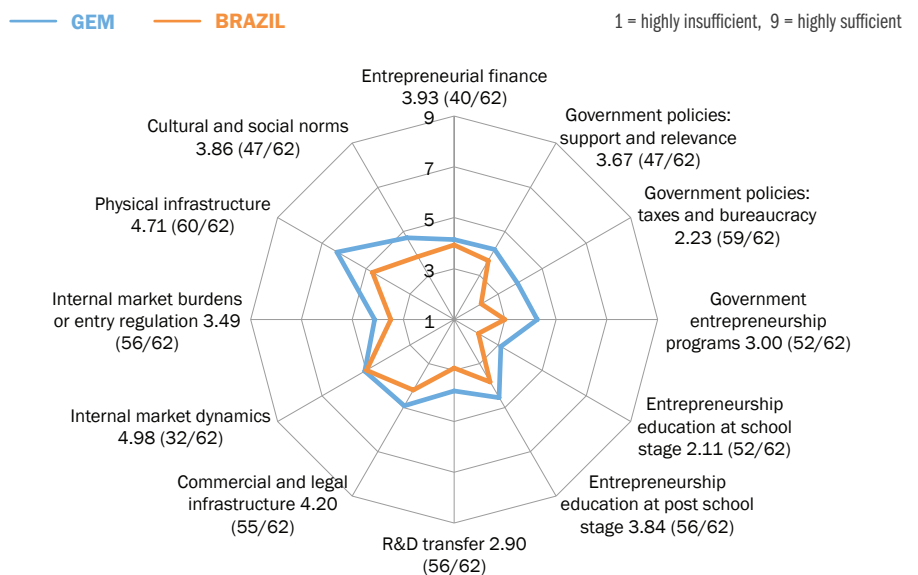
GEM BRAZIL

1 = highly insufficient, 9 = highly sufficient

Entrepreneurial finance 3.93 (40/62)

9
7
5
3
1

Government policies: support and relevance 3.67 (47/62)

Government policies: taxes and bureaucracy 2.23 (59/62)

Government entrepreneurship programs 3.00 (52/62)

Entrepreneurship education at school stage 2.11 (52/62)

Entrepreneurship education at post school stage 3.84 (56/62)

R&D transfer 2.90 (56/62)

Commercial and legal infrastructure 4.20 (55/62)

Internal market dynamics 4.98 (32/62)

Internal market burdens or entry regulation 3.49 (56/62)

Physical infrastructure 4.71 (60/62)

Cultural and social norms 3.86 (47/62)